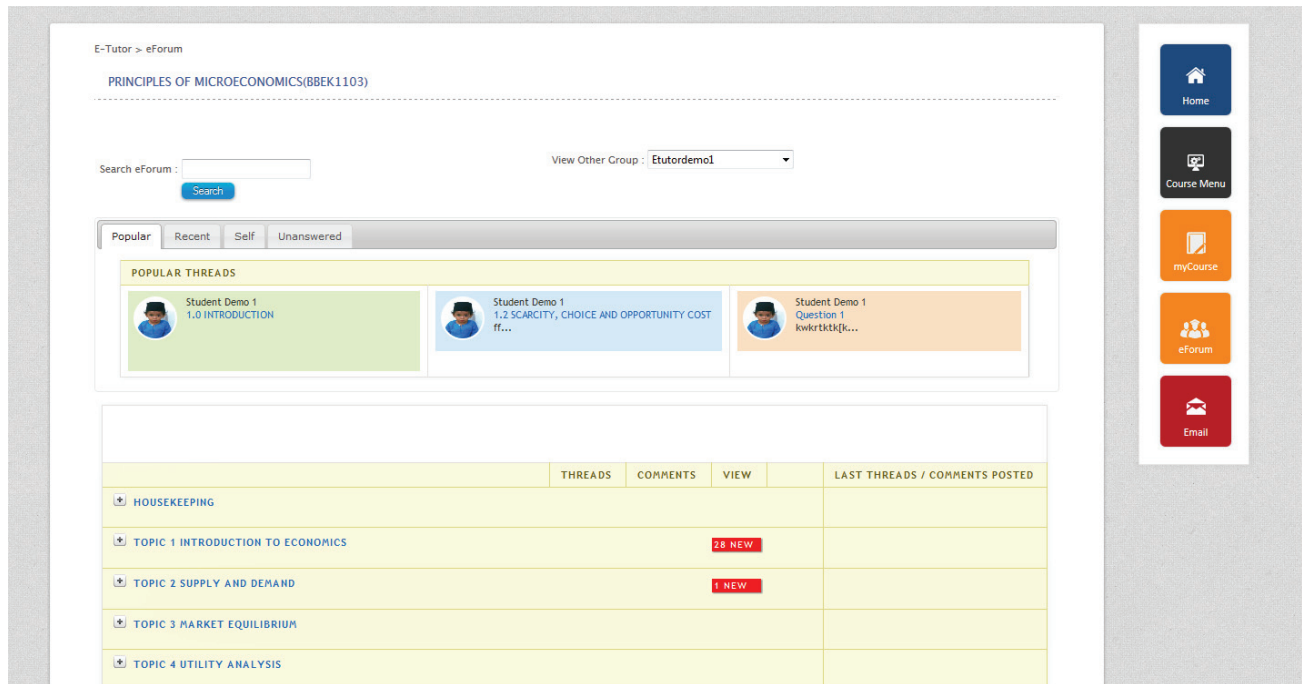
E-Tutor > eForum

PRINCIPLES OF MICROECONOMICS(BBEK1103)

Search eForum :

Search

View Other Group : Etutordemo1

Popular | Recent | Self | Unanswered

POPULAR THREADS

Student Demo 1
1.0 INTRODUCTION

Student Demo 1
1.2 SCARCITY, CHOICE AND OPPORTUNITY COST ff...

Student Demo 1
Question 1
kwkrtktk[k...

| | THREADS | COMMENTS | VIEW | | LAST THREADS / COMMENTS POSTED |
|---|---|---|---|---|---|
| HOUSEKEEPING | | | | | |
| TOPIC 1 INTRODUCTION TO ECONOMICS | | | 28 NEW | | |
| TOPIC 2 SUPPLY AND DEMAND | | | 1 NEW | | |
| TOPIC 3 MARKET EQUILIBRIUM | | | | | |
| TOPIC 4 UTILITY ANALYSIS | | | | | |

Home
Course Menu
myCourse
eForum
Email